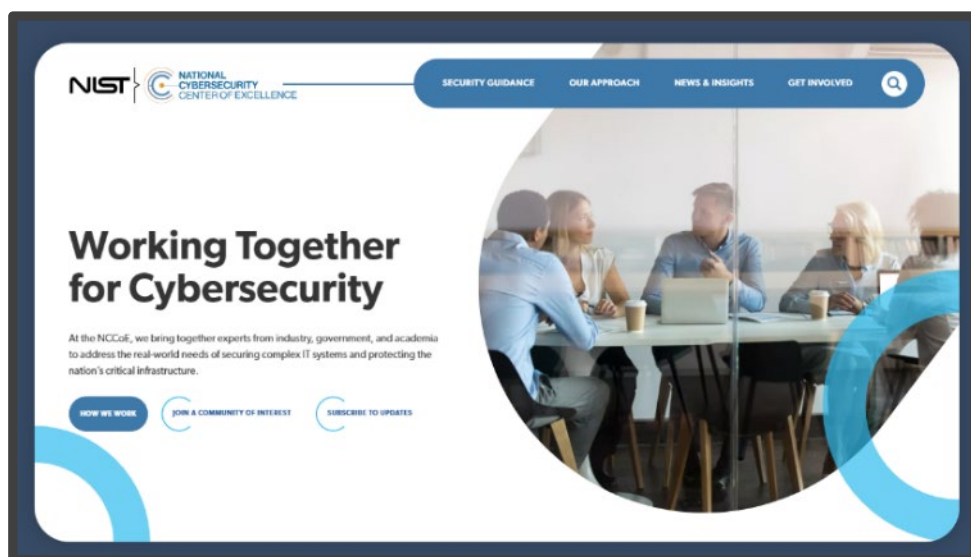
NIST NATIONAL CYBERSECURITY CENTER OF EXCELLENCE

SECURITY GUIDANCE OUR APPROACH NEWS & INSIGHTS GET INVOLVED

Working Together for Cybersecurity

At the NCCoE, we bring together experts from industry, government, and academia to address the real-world needs of securing complex IT systems and protecting the nation's critical infrastructure.

HOW WE WORK JOIN A COMMUNITY OF INTEREST SUBSCRIBE TO UPDATES